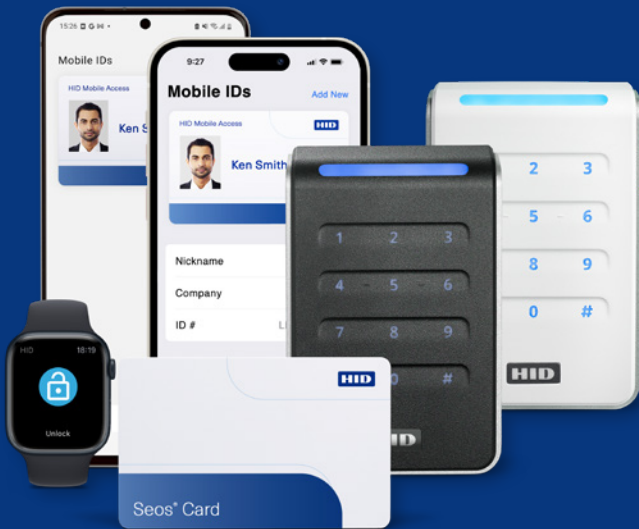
15:26

Mobile IDs

HID Mobile Access

Ken S

9:27

Mobile IDs

Add New

HID Mobile Access

HID

Ken Smith

Nickname

Company

ID #

1 2 3
4 5 6
7 8 9
0 #

HID

2 3
5 6
8 9
0 #

HID

HID 18:19

Unlock

HID

Seos® Card